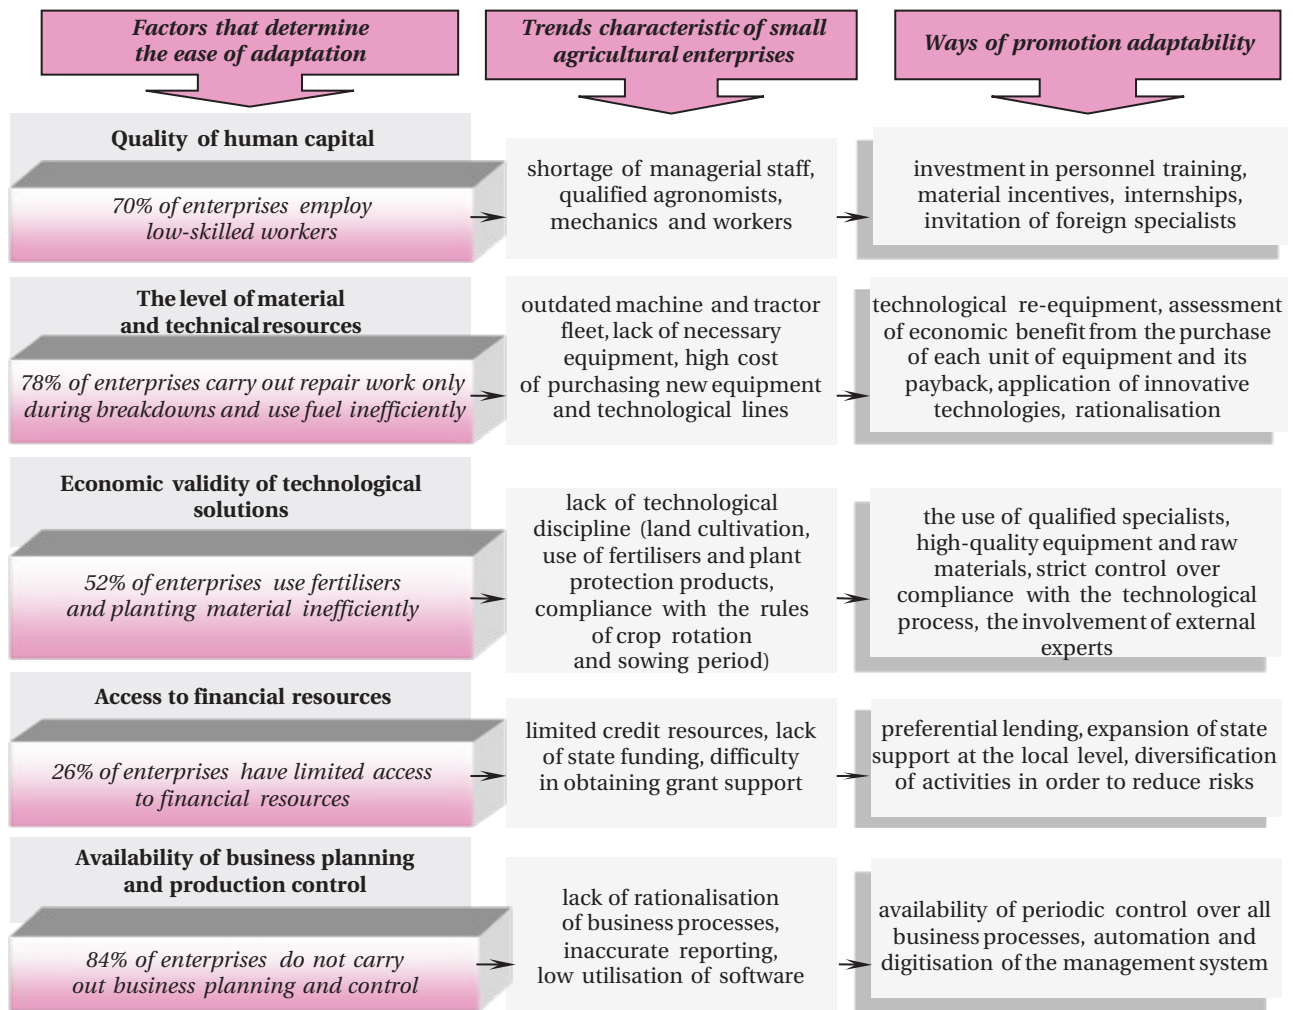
Factors that determine the ease of adaptation

Trends characteristic of small agricultural enterprises

Ways of promotion adaptability

Quality of human capital

70% of enterprises employ low-skilled workers

shortage of managerial staff, qualified agronomists, mechanics and workers

investment in personnel training, material incentives, internships, invitation of foreign specialists

The level of material and technical resources

78% of enterprises carry out repair work only during breakdowns and use fuel inefficiently

outdated machine and tractor fleet, lack of necessary equipment, high cost of purchasing new equipment and technological lines

technological re-equipment, assessment of economic benefit from the purchase of each unit of equipment and its payback, application of innovative technologies, rationalisation

Economic validity of technological solutions

52% of enterprises use fertilisers and planting material inefficiently

lack of technological discipline (land cultivation, use of fertilisers and plant protection products, compliance with the rules of crop rotation and sowing period)

the use of qualified specialists, high-quality equipment and raw materials, strict control over compliance with the technological process, the involvement of external experts

Access to financial resources

26% of enterprises have limited access to financial resources

limited credit resources, lack of state funding, difficulty in obtaining grant support

preferential lending, expansion of state support at the local level, diversification of activities in order to reduce risks

Availability of business planning and production control

84% of enterprises do not carry out business planning and control

lack of rationalisation of business processes, inaccurate reporting, low utilisation of software

availability of periodic control over all business processes, automation and digitisation of the management system